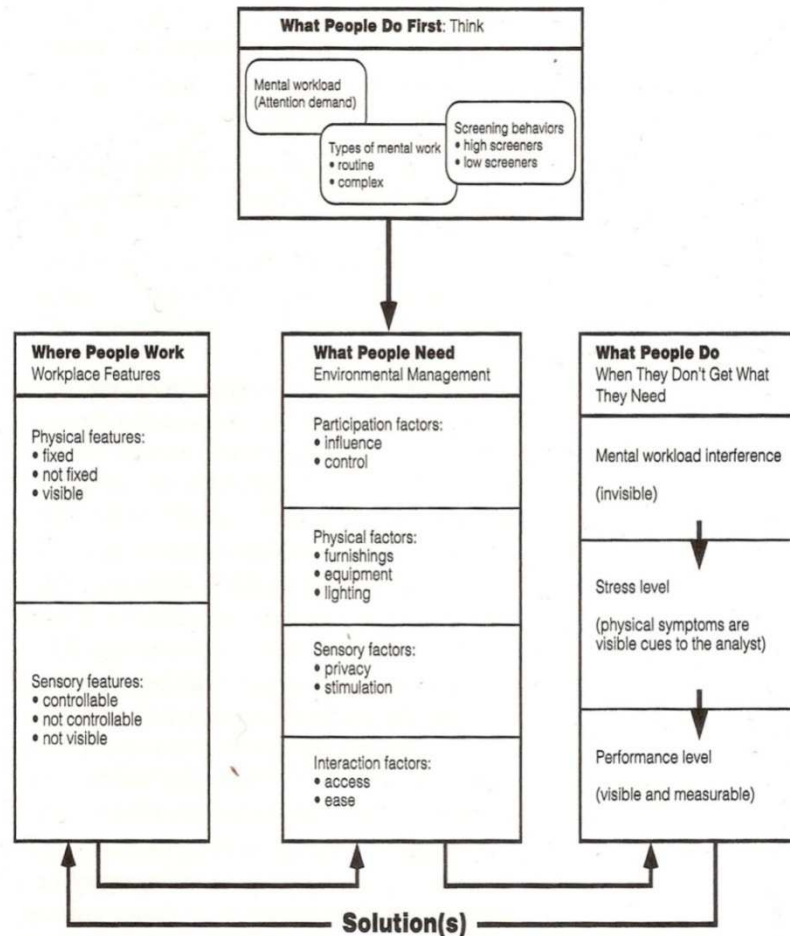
**What People Do First**: Think

Mental workload (Attention demand)

Types of mental work
• routine
• complex

Screening behaviors
• high screeners
• low screeners

**Where People Work**
Workplace Features

Physical features:
• fixed
• not fixed
• visible

Sensory features:
• controllable
• not controllable
• not visible

**What People Need**
Environmental Management

Participation factors:
• influence
• control

Physical factors:
• furnishings
• equipment
• lighting

Sensory factors:
• privacy
• stimulation

Interaction factors:
• access
• ease

**What People Do**
When They Don't Get What They Need

Mental workload interference

(invisible)

Stress level

(physical symptoms are visible cues to the analyst)

Performance level

(visible and measurable)

**Solution(s)**